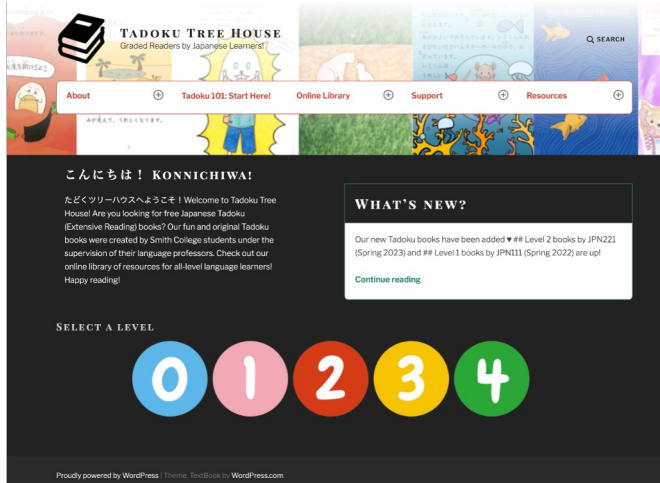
Tadoku Tree House
Graded Readers by Japanese Learners!

SEARCH

About
Tadoku 101: Start Here!
Online Library
Support
Resources

こんにちは！ Konnichiwa!

たどくツリーハウスへようこそ！Welcome to Tadoku Tree House! Are you looking for free Japanese Tadoku (Extensive Reading) books? Our fun and original Tadoku books were created by Smith College students under the supervision of their language professors. Check out our online library of resources for all-level language learners! Happy reading!

What's new?

Our new Tadoku books have been added ♥ ## Level 2 books by JPN221 (Spring 2023) and ## Level 1 books by JPN111 (Spring 2022) are up!

Continue reading

Select a level

0 1 2 3 4

Proudly powered by WordPress | Theme: TextBook by WordPress.com.